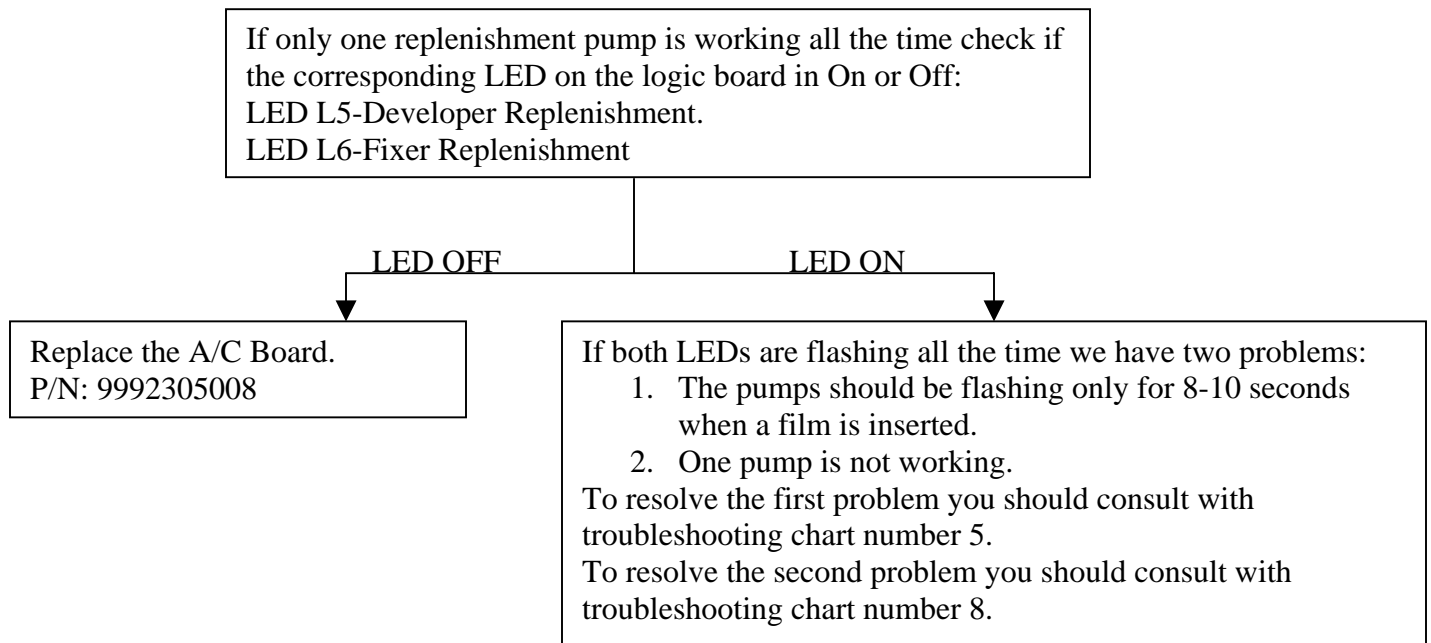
If only one replenishment pump is working all the time check if the corresponding LED on the logic board in On or Off:
LED L5-Developer Replenishment.
LED L6-Fixer Replenishment

LED OFF

LED ON

Replace the A/C Board.
P/N: 9992305008

If both LEDs are flashing all the time we have two problems:
1. The pumps should be flashing only for 8-10 seconds when a film is inserted.
2. One pump is not working.
To resolve the first problem you should consult with troubleshooting chart number 5.
To resolve the second problem you should consult with troubleshooting chart number 8.